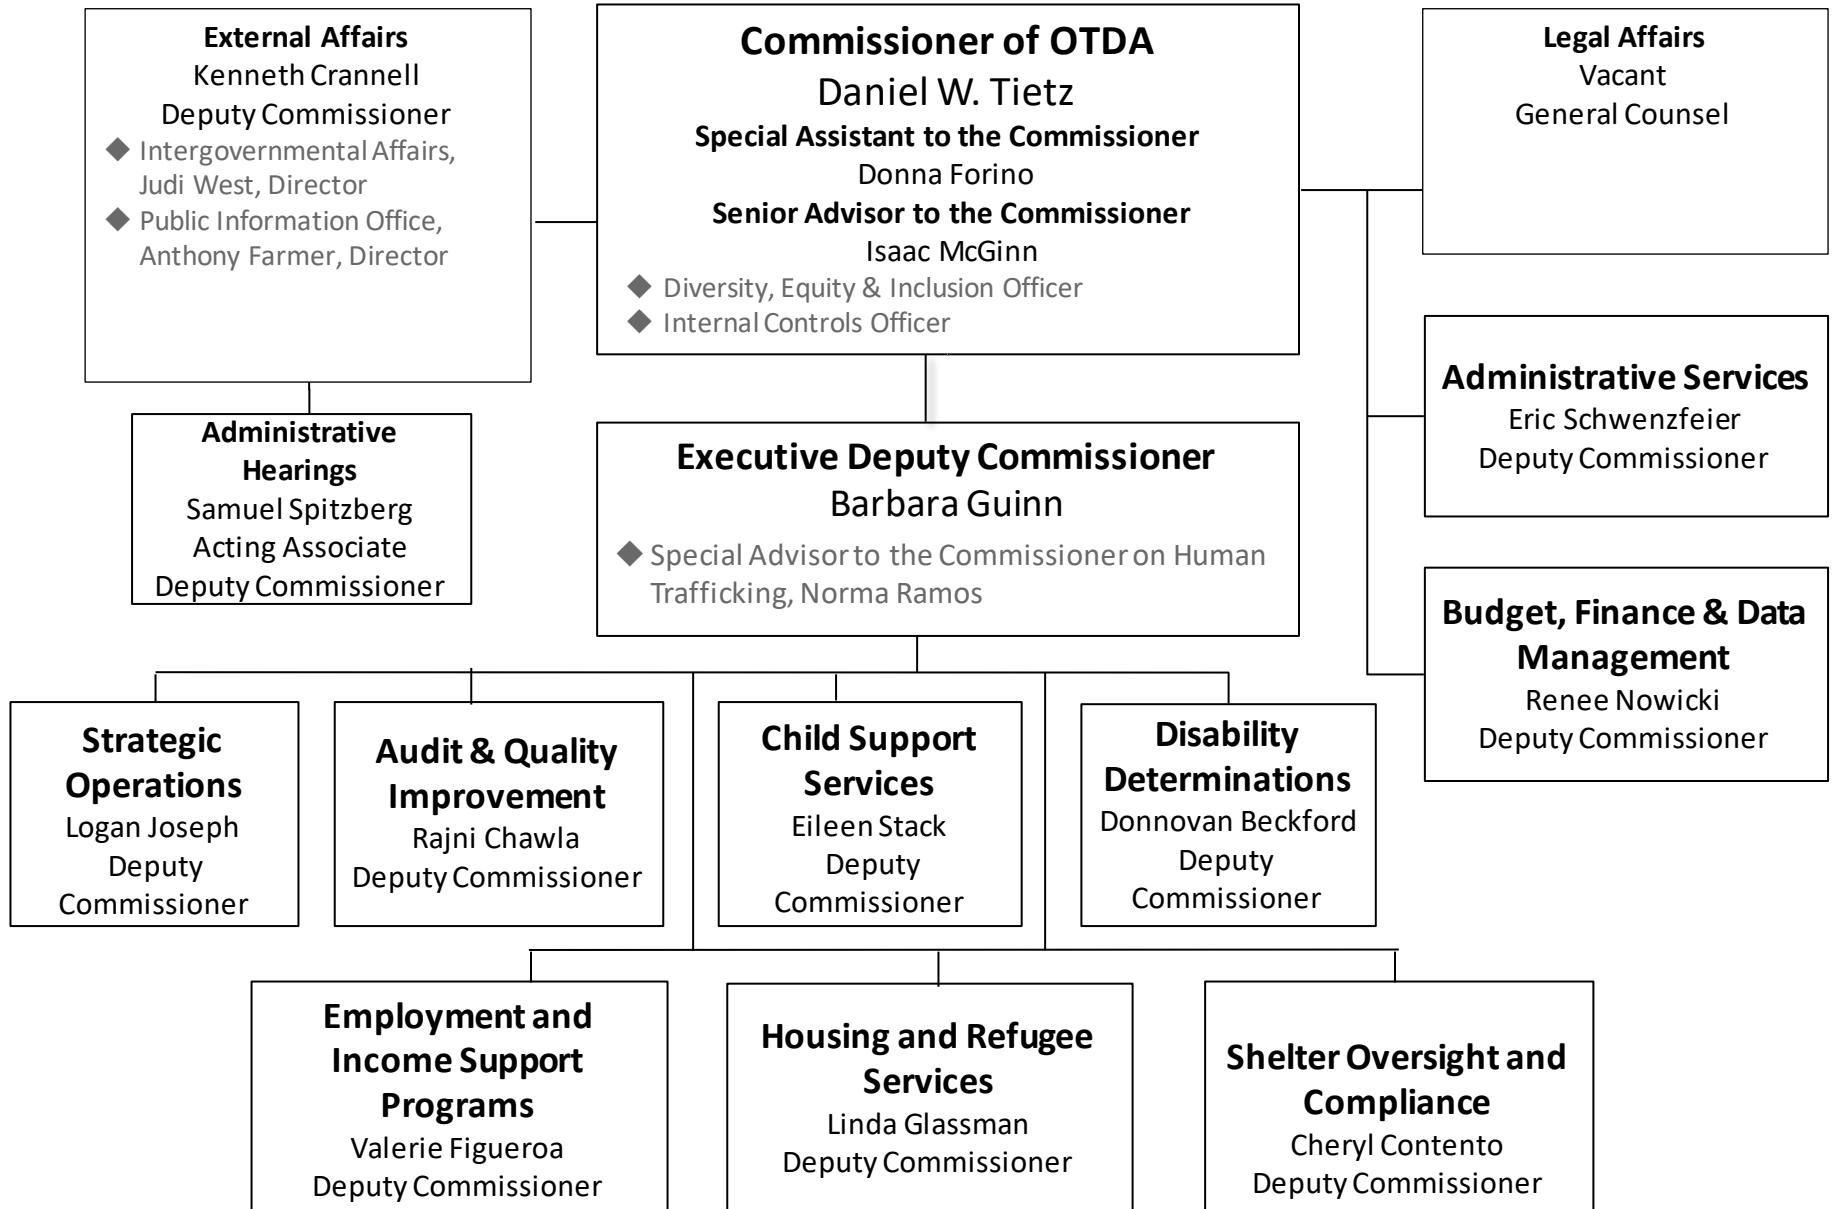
External Affairs
Kenneth Crannell
Deputy Commissioner
◆ Intergovernmental Affairs, Judi West, Director
◆ Public Information Office, Anthony Farmer, Director

Commissioner of OTDA
Daniel W. Tietz
Special Assistant to the Commissioner
Donna Forino
Senior Advisor to the Commissioner
Isaac McGinn
◆ Diversity, Equity & Inclusion Officer
◆ Internal Controls Officer

Legal Affairs
Vacant
General Counsel

Administrative Hearings
Samuel Spitzberg
Acting Associate Deputy Commissioner

Executive Deputy Commissioner
Barbara Guinn
◆ Special Advisor to the Commissioner on Human Trafficking, Norma Ramos

Administrative Services
Eric Schwenzfeier
Deputy Commissioner

Budget, Finance & Data Management
Renee Nowicki
Deputy Commissioner

Strategic Operations
Logan Joseph
Deputy Commissioner

Audit & Quality Improvement
Rajni Chawla
Deputy Commissioner

Child Support Services
Eileen Stack
Deputy Commissioner

Disability Determinations
Donnovan Beckford
Deputy Commissioner

Employment and Income Support Programs
Valerie Figueroa
Deputy Commissioner

Housing and Refugee Services
Linda Glassman
Deputy Commissioner

Shelter Oversight and Compliance
Cheryl Contento
Deputy Commissioner